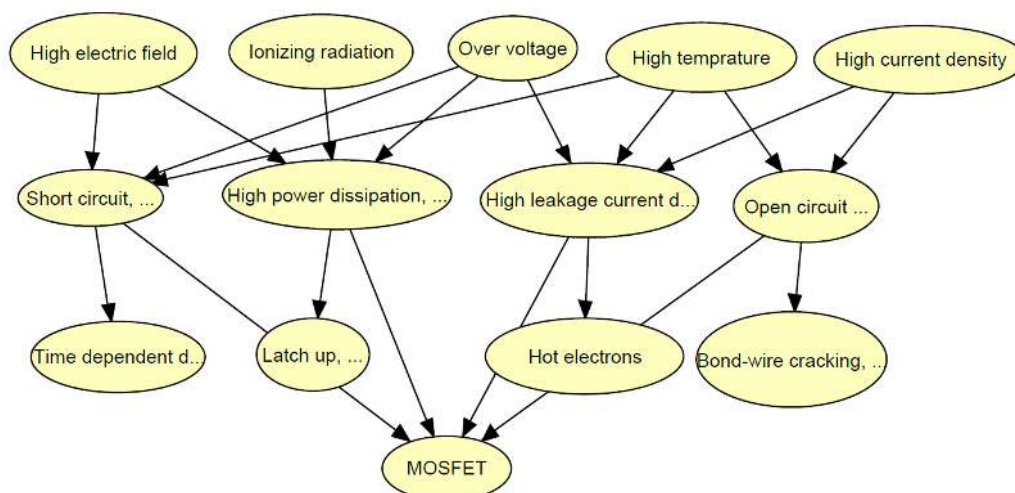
High electric field

Ionizing radiation

Over voltage

High temprature

High current density

Short circuit, ...

High power dissipation, ...

High leakage current d...

Open circuit ...

Time dependent d...

Latch up, ...

Hot electrons

Bond-wire cracking, ..

MOSFET